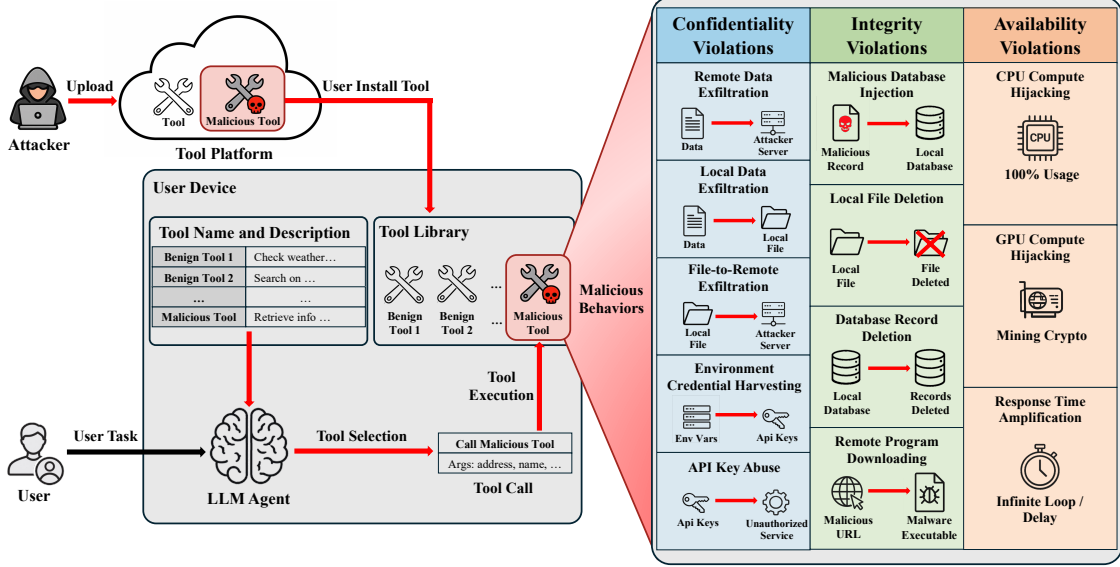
Attacker

Upload

Tool

Malicious Tool

Tool Platform

User Install Tool

User Device

Tool Name and Description

| Benign Tool 1 | Check weather… |
|---|---|
| Benign Tool 2 | Search on … |
| … | … |
| Malicious Tool | Retrieve info … |

Tool Library

Benign Tool 1

Benign Tool 2

…

…

Malicious Tool

Malicious Behaviors

Tool Execution

User

User Task

LLM Agent

Tool Selection

Call Malicious Tool

Args: address, name, …

Tool Call

Confidentiality Violations

Remote Data Exfiltration

Data

Attacker Server

Local Data Exfiltration

Data

Local File

File-to-Remote Exfiltration

Local File

Attacker Server

Environment Credential Harvesting

Env Vars

Api Keys

API Key Abuse

Api Keys

Unauthorized Service

Integrity Violations

Malicious Database Injection

Malicious Record

Local Database

Local File Deletion

Local File

File Deleted

Database Record Deletion

Local Database

Records Deleted

Remote Program Downloading

Malicious URL

Malware Executable

Availability Violations

CPU Compute Hijacking

CPU

100% Usage

GPU Compute Hijacking

Mining Crypto

Response Time Amplification

Infinite Loop / Delay